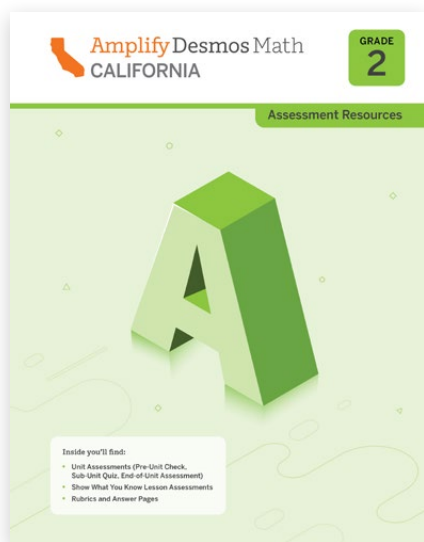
Amplify Desmos Math
CALIFORNIA

GRADE
2

Assessment Resources

A

Inside you'll find:

• Unit Assessments (Pre-Unit Check, Sub-Unit Quiz, End-of-Unit Assessment)
• Show What You Know Lesson Assessments
• Rubrics and Answer Pages